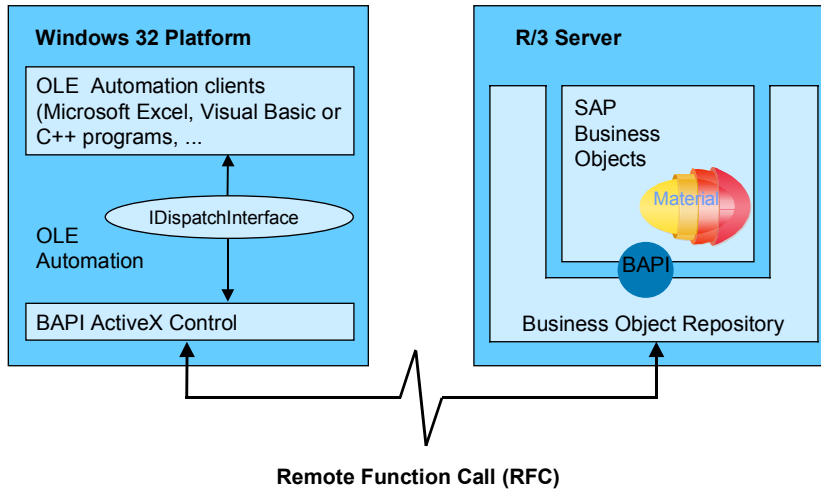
Windows 32 Platform

OLE Automation clients (Microsoft Excel, Visual Basic or C++ programs, ...

IDispatchInterface

OLE Automation

BAPI ActiveX Control

R/3 Server

SAP Business Objects

Material

BAPI

Business Object Repository

Remote Function Call (RFC)